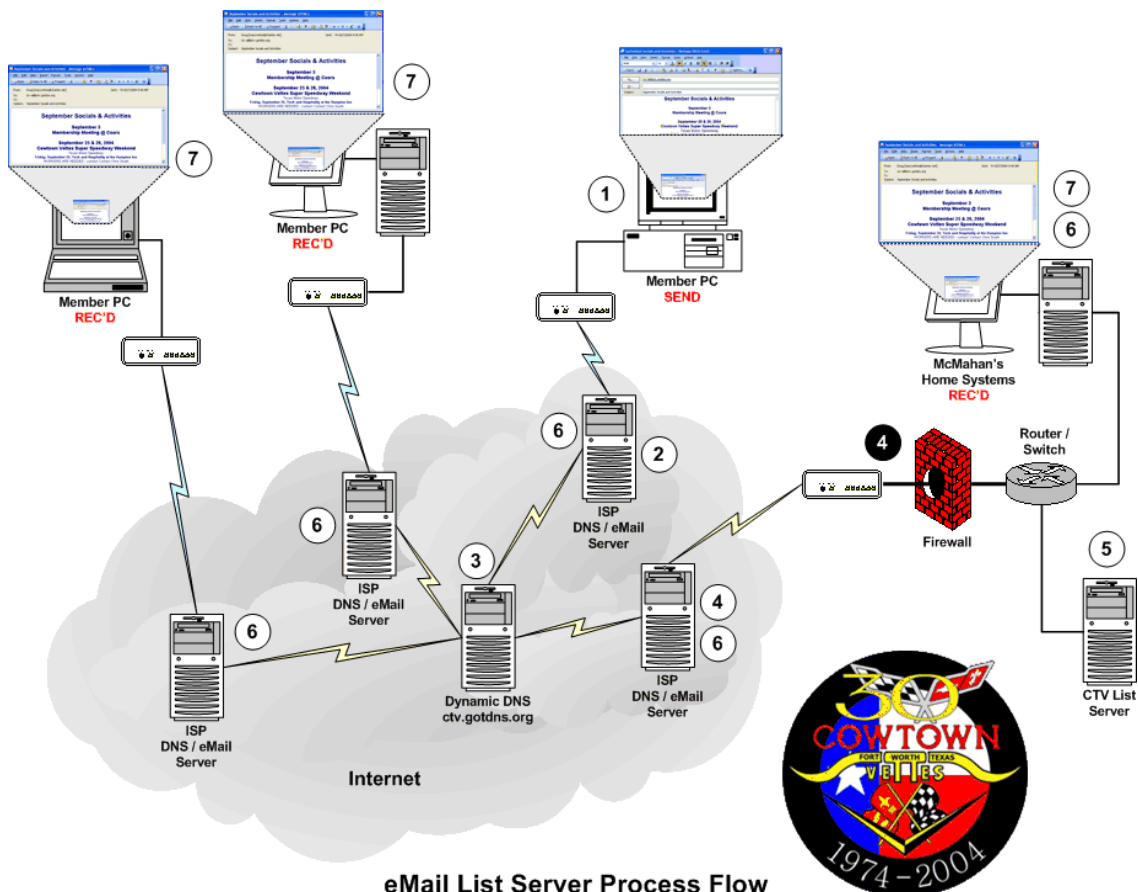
September Socials & Activities
September 3
Membership Meeting @ Coors
September 25 & 26, 2004
Cowtown Vettes Super Speedway Weekend

7

September Socials & Activities
September 3
Membership Meeting @ Coors
September 25 & 26, 2004
Cowtown Vettes Super Speedway Weekend

7

Member PC
REC'D

Member PC
REC'D

September Socials & Activities
September 3
Membership Meeting @ Coors
September 25 & 26, 2004
Cowtown Vettes Super Speedway Weekend

1

Member PC
SEND

September Socials & Activities
September 3
Membership Meeting @ Coors
September 25 & 26, 2004
Cowtown Vettes Super Speedway Weekend

7

6

McMahan's Home Systems
REC'D

6

2

ISP
DNS / eMail Server

4

Firewall

Router / Switch

5

CTV List Server

6

ISP
DNS / eMail Server

3

Dynamic DNS
ctv.gotdns.org

4

6

ISP
DNS / eMail Server

6

ISP
DNS / eMail Server

Internet

30
COWTOWN
FORT WORTH TEXAS
VETTES
1974-2004

eMail List Server Process Flow